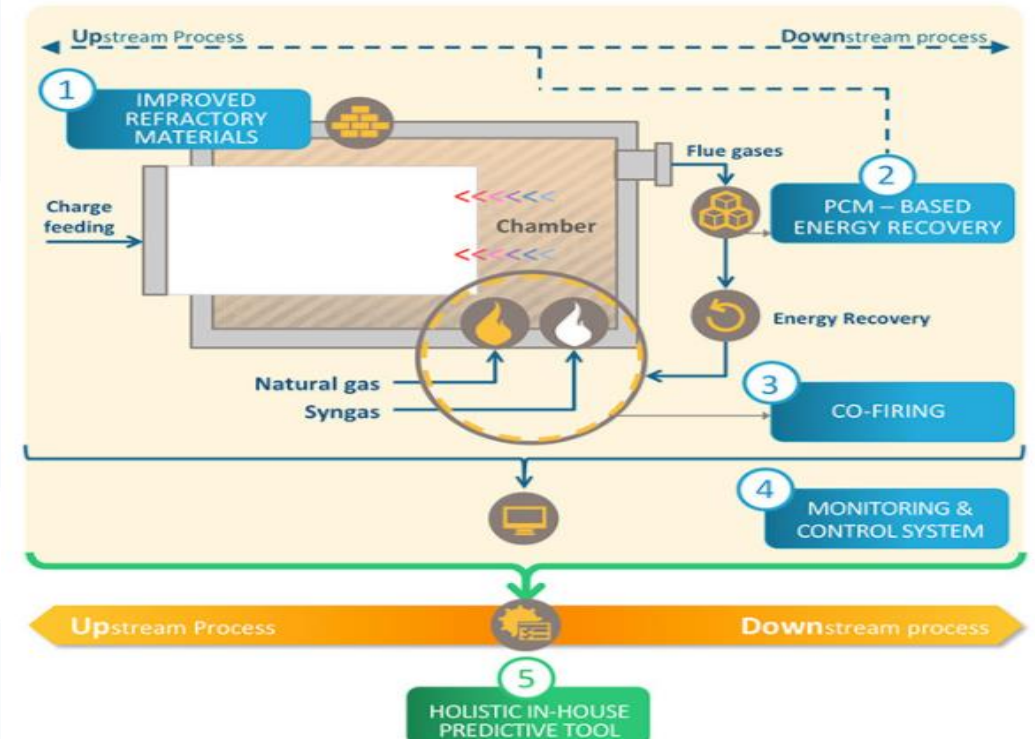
Upstream Process

Downstream process

1

IMPROVED REFRACTORY MATERIALS

Flue gases

2

PCM – BASED ENERGY RECOVERY

Charge feeding

Chamber

Energy Recovery

Natural gas

Syngas

3

CO-FIRING

4

MONITORING & CONTROL SYSTEM

Upstream Process

Downstream process

5

HOLISTIC IN-HOUSE PREDICTIVE TOOL